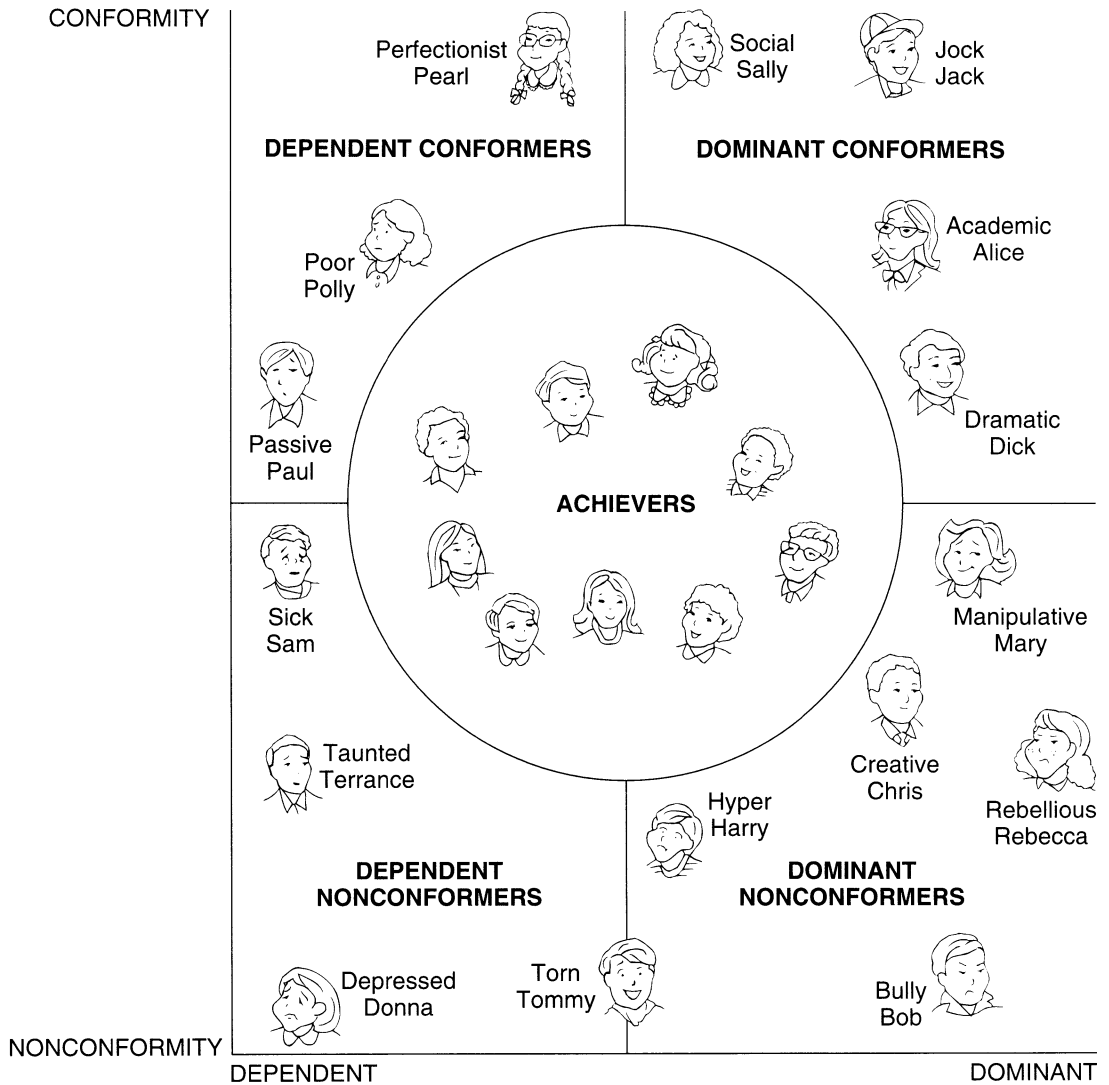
CONFORMITY

Perfectionist Pearl

Social Sally

Jock Jack

DEPENDENT CONFORMERS

DOMINANT CONFORMERS

Academic Alice

Poor Polly

Dramatic Dick

Passive Paul

ACHIEVERS

Sick Sam

Manipulative Mary

Taunted Terrance

Creative Chris

Rebellious Rebecca

Hyper Harry

DEPENDENT NONCONFORMERS

DOMINANT NONCONFORMERS

Depressed Donna

Torn Tommy

Bully Bob

NONCONFORMITY

DEPENDENT

DOMINANT